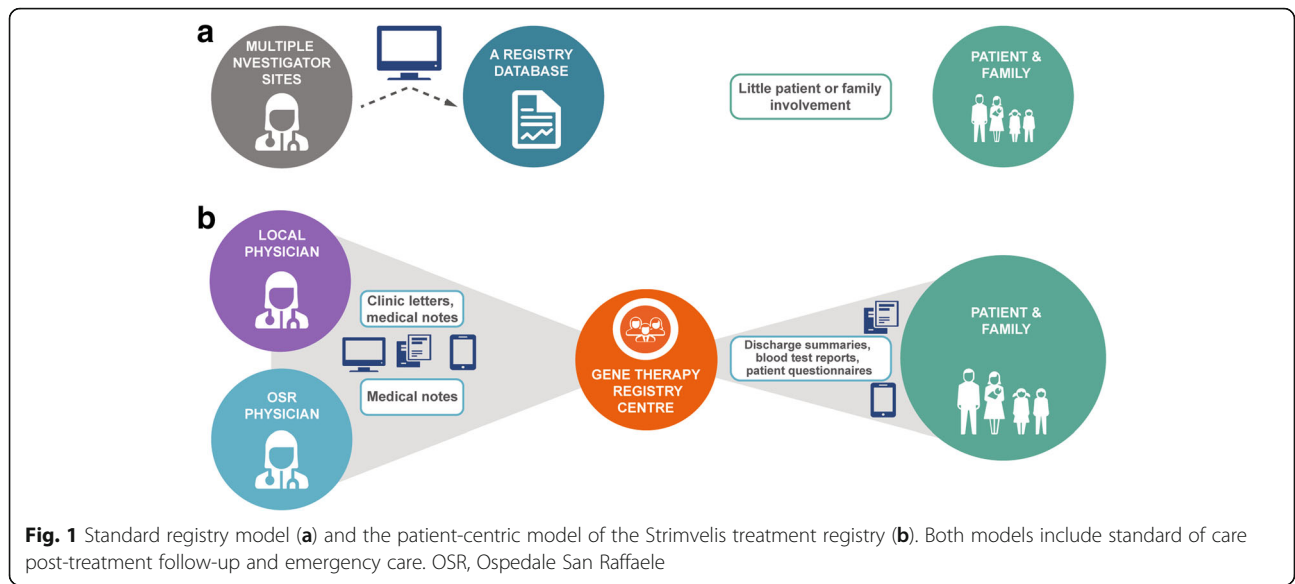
a

MULTIPLE NVESTIGATOR SITES

A REGISTRY DATABASE

Little patient or family involvement

PATIENT & FAMILY

b

LOCAL PHYSICIAN

Clinic letters, medical notes

Medical notes

OSR PHYSICIAN

GENE THERAPY REGISTRY CENTRE

Discharge summaries, blood test reports, patient questionnaires

PATIENT & FAMILY

**Fig. 1** Standard registry model (**a**) and the patient-centric model of the Strimvelis treatment registry (**b**). Both models include standard of care post-treatment follow-up and emergency care. OSR, Ospedale San Raffaele